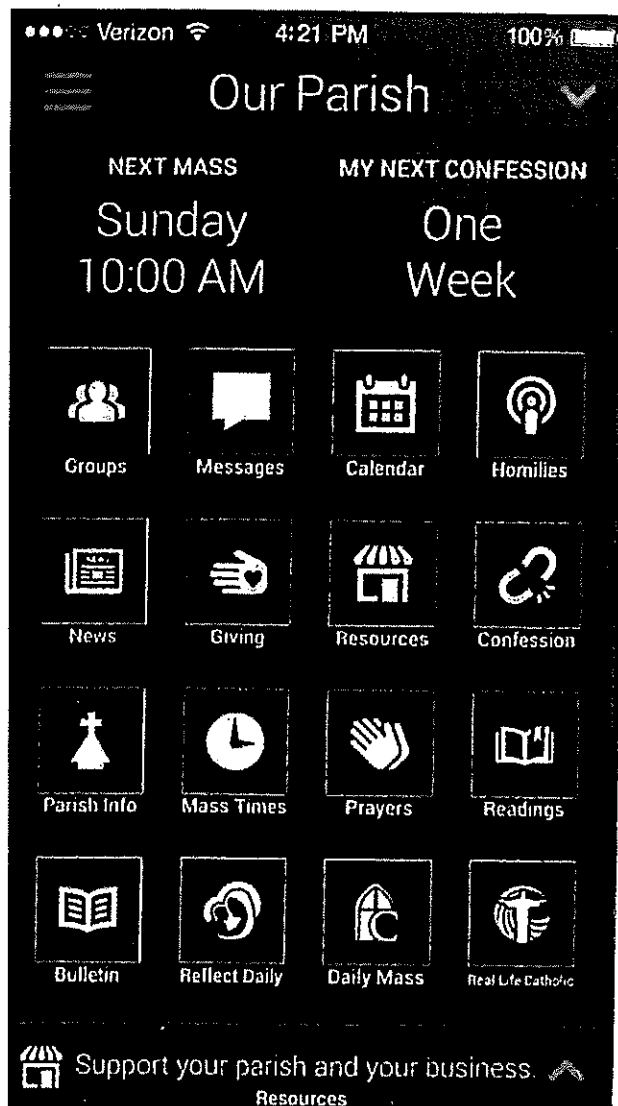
Verizon 4:21 PM 100%

Our Parish

NEXT MASS
Sunday
10:00 AM

MY NEXT CONFESSION
One
Week

Groups
Messages
Calendar
Homilies
News
Giving
Resources
Confession
Parish Info
Mass Times
Prayers
Readings
Bulletin
Reflect Daily
Daily Mass
Real Life Catholic

Support your parish and your business.
Resources